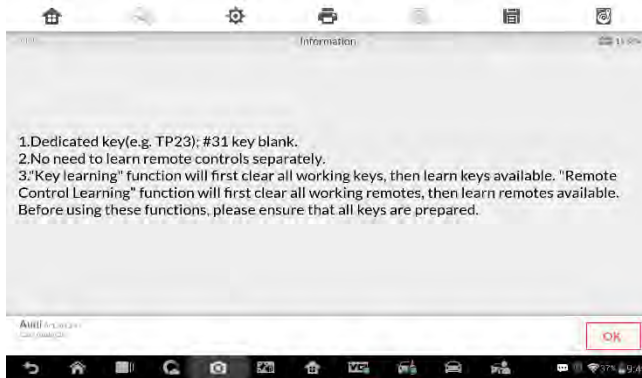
Information

1.Dedicated key(e.g. TP23); #31 key blank.
2.No need to learn remote controls separately.
3."Key learning" function will first clear all working keys, then learn keys available. "Remote Control Learning" function will first clear all working remotes, then learn remotes available. Before using these functions, please ensure that all keys are prepared.

Audi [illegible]
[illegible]

OK